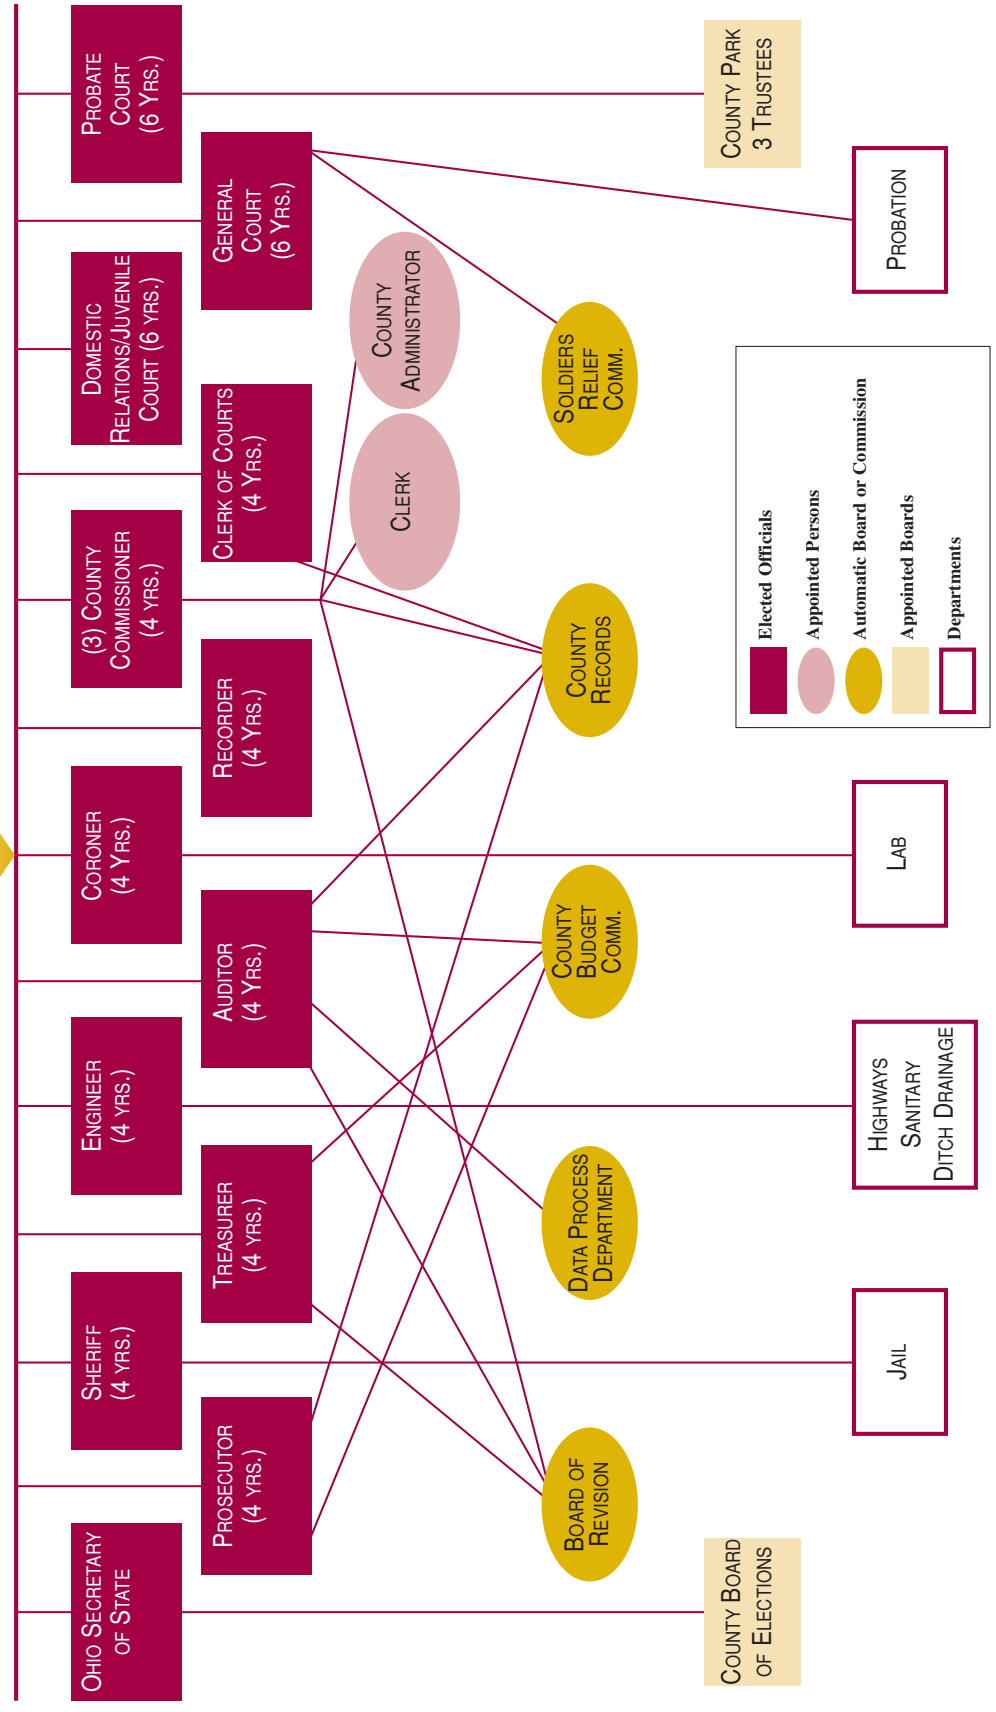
Probate Court (6 Yrs.)

General Court (6 Yrs.)

Domestic Relations/Juvenile Court (6 Yrs.)

Clerk of Courts (4 Yrs.)

(3) County Commissioner (4 Yrs.)

Recorder (4 Yrs.)

Coroner (4 Yrs.)

Auditor (4 Yrs.)

Engineer (4 Yrs.)

Treasurer (4 Yrs.)

Sheriff (4 Yrs.)

Prosecutor (4 Yrs.)

Ohio Secretary of State

County Administrator

Clerk

Soldiers Relief Comm.

County Records

County Budget Comm.

Data Process Department

Board of Revision

County Park 3 Trustees

Probation

Elected Officials
Appointed Persons
Automatic Board or Commission
Appointed Boards
Departments

Lab

Highways Sanitary Ditch Drainage

Jail

County Board of Elections